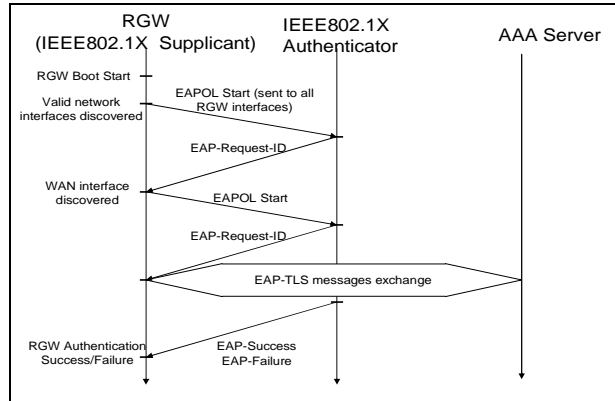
RGW
(IEEE802.1X Supplicant)

IEEE802.1X
Authenticator

AAA Server

RGW Boot Start

Valid network interfaces discovered

EAPOL Start (sent to all RGW interfaces)

EAP-Request-ID

WAN interface discovered

EAPOL Start

EAP-Request-ID

EAP-TLS messages exchange

RGW Authentication Success/Failure

EAP-Success
EAP-Failure